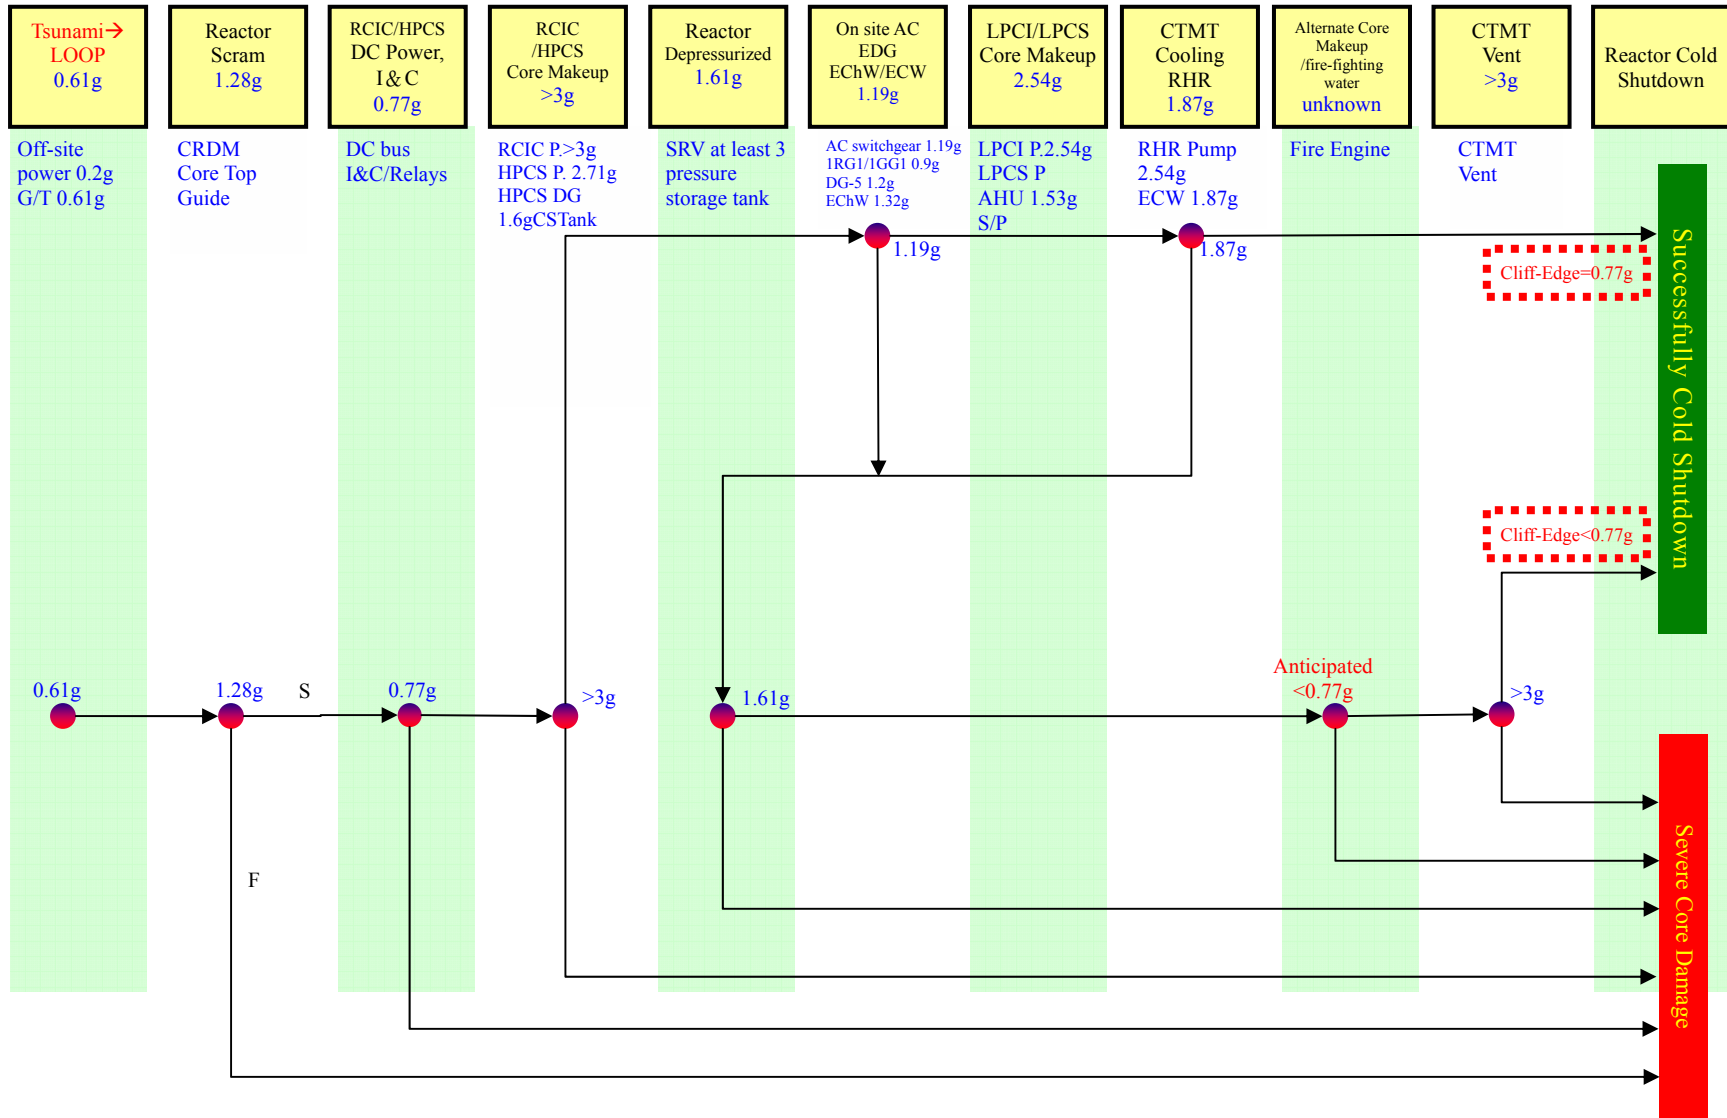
Tsunami→ LOOP 0.61g

Reactor Scram 1.28g

RCIC/HPCS DC Power, I&C 0.77g

RCIC /HPCS Core Makeup >3g

Reactor Depressurized 1.61g

On site AC EDG EChW/ECW 1.19g

LPCI/LPCS Core Makeup 2.54g

CTMT Cooling RHR 1.87g

Alternate Core Makeup /fire-fighting water unknown

CTMT Vent >3g

Reactor Cold Shutdown

Off-site power 0.2g G/T 0.61g

CRDM Core Top Guide

DC bus I&C/Relays

RCIC P.>3g HPCS P. 2.71g HPCS DG 1.6gCSTank

SRV at least 3 pressure storage tank

AC switchgear 1.19g 1RG1/1GG1 0.9g DG-5 1.2g EChW 1.32g

LPCI P.2.54g LPCS P AHU 1.53g S/P

RHR Pump 2.54g ECW 1.87g

Fire Engine

CTMT Vent

1.19g

1.87g

Cliff-Edge=0.77g

Successfully Cold Shutdown

Cliff-Edge<0.77g

Anticipated <0.77g

0.61g

1.28g

S

0.77g

>3g

1.61g

>3g

F

Severe Core Damage